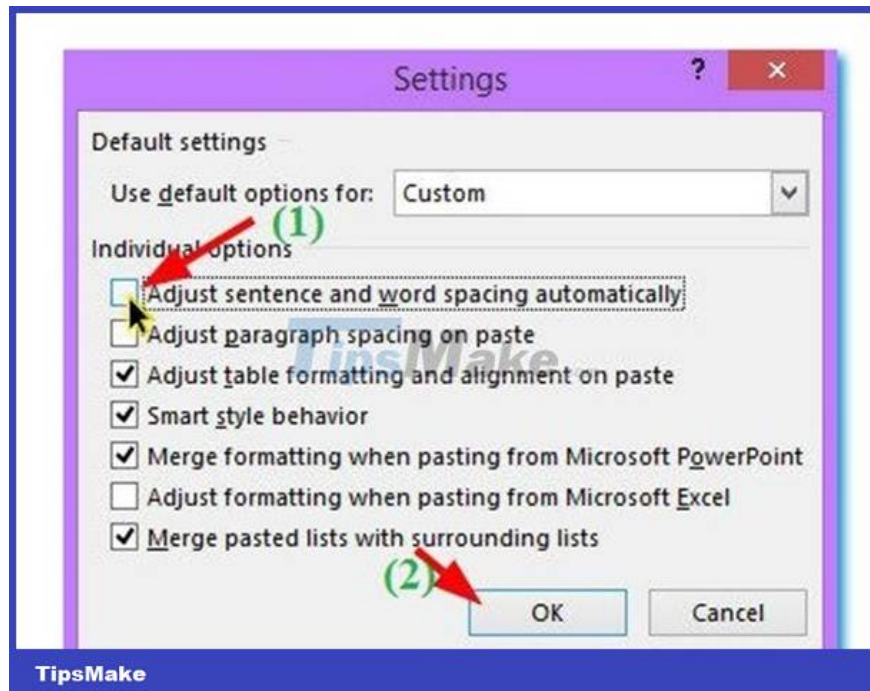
Settings
?
×
Default settings
Use default options for: Custom
(1)
Individual options
Adjust sentence and word spacing automatically
Adjust paragraph spacing on paste
TipsMake
Adjust table formatting and alignment on paste
Smart style behavior
Merge formatting when pasting from Microsoft PowerPoint
Adjust formatting when pasting from Microsoft Excel
Merge pasted lists with surrounding lists
(2)
OK
Cancel
TipsMake